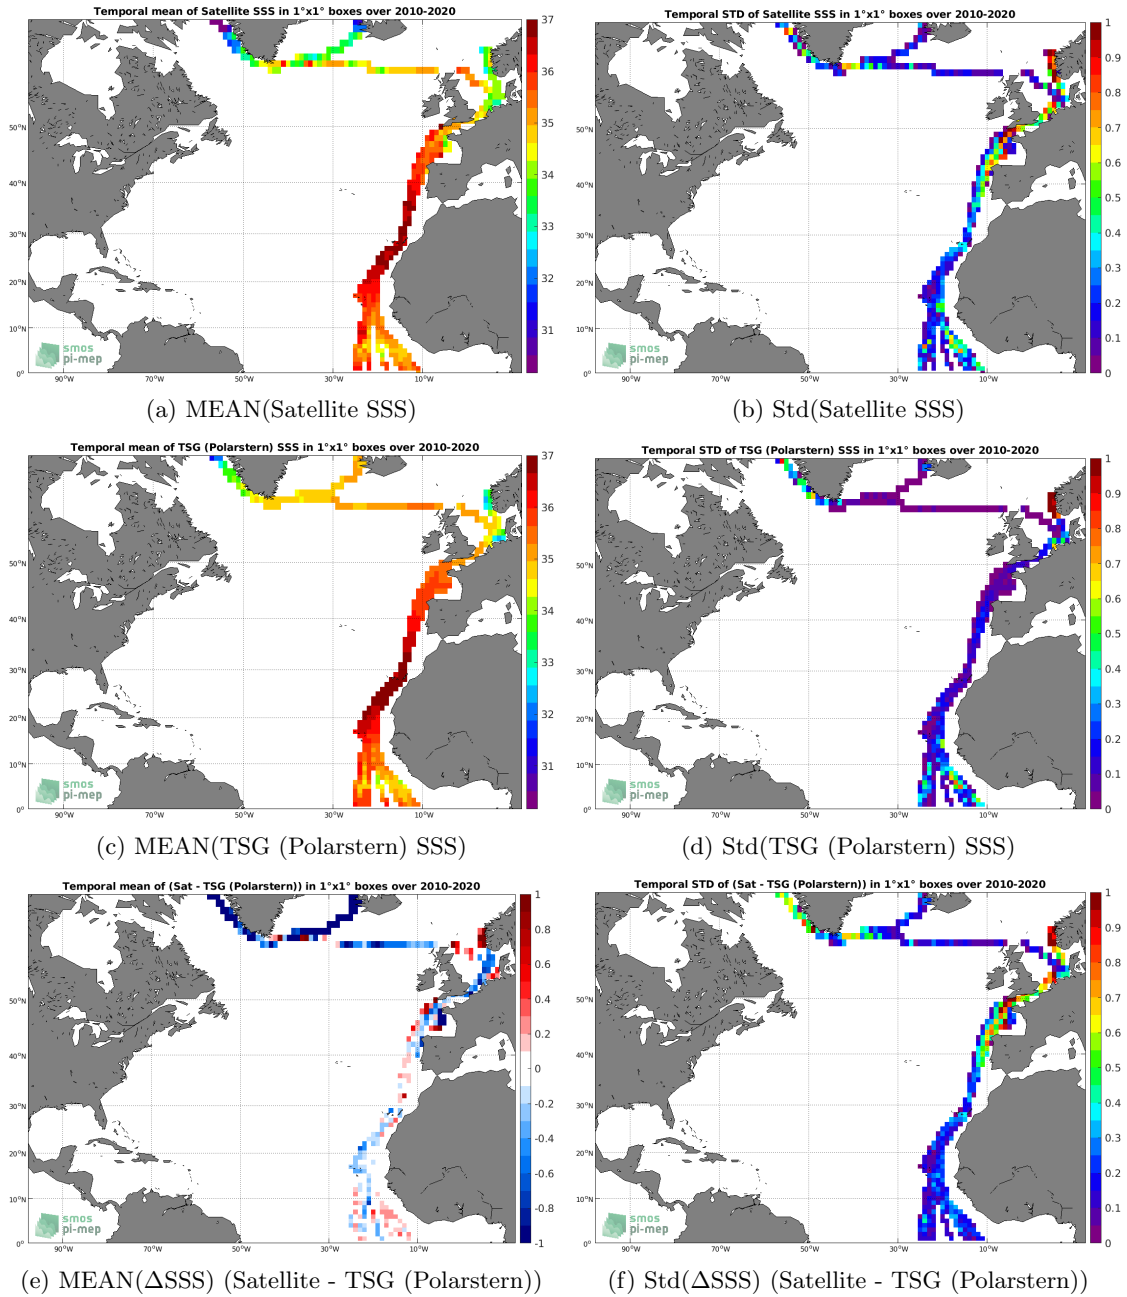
Temporal mean of Satellite SSS in 1°x1° boxes over 2010-2020

37
36
35
34
33
32
31

50°N
40°N
30°N
20°N
10°N
0°

90°W 70°W 50°W 30°W 10°W

smos
pi-mep

(a) MEAN(Satellite SSS)

Temporal STD of Satellite SSS in 1°x1° boxes over 2010-2020

1
0.9
0.8
0.7
0.6
0.5
0.4
0.3
0.2
0.1
0

50°N
40°N
30°N
20°N
10°N
0°

90°W 70°W 50°W 30°W 10°W

smos
pi-mep

(b) Std(Satellite SSS)

Temporal mean of TSG (Polarstern) SSS in 1°x1° boxes over 2010-2020

37
36
35
34
33
32
31

50°N
40°N
30°N
20°N
10°N
0°

90°W 70°W 50°W 30°W 10°W

smos
pi-mep

(c) MEAN(TSG (Polarstern) SSS)

Temporal STD of TSG (Polarstern) SSS in 1°x1° boxes over 2010-2020

1
0.9
0.8
0.7
0.6
0.5
0.4
0.3
0.2
0.1
0

50°N
40°N
30°N
20°N
10°N
0°

90°W 70°W 50°W 30°W 10°W

smos
pi-mep

(d) Std(TSG (Polarstern) SSS)

Temporal mean of (Sat - TSG (Polarstern)) in 1°x1° boxes over 2010-2020

1
0.8
0.6
0.4
0.2
0
-0.2
-0.4
-0.6
-0.8
-1

50°N
40°N
30°N
20°N
10°N
0°

90°W 70°W 50°W 30°W 10°W

smos
pi-mep

(e) MEAN($\Delta$SSS) (Satellite - TSG (Polarstern))

Temporal STD of (Sat - TSG (Polarstern)) in 1°x1° boxes over 2010-2020

1
0.9
0.8
0.7
0.6
0.5
0.4
0.3
0.2
0.1
0

50°N
40°N
30°N
20°N
10°N
0°

90°W 70°W 50°W 30°W 10°W

smos
pi-mep

(f) Std($\Delta$SSS) (Satellite - TSG (Polarstern))